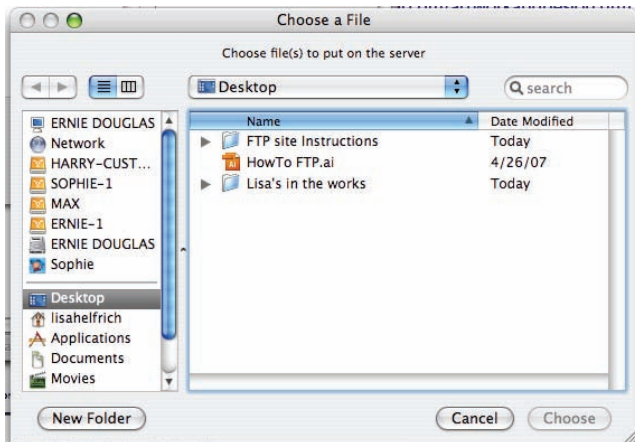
Choose a File

Choose file(s) to put on the server

Desktop

search

ERNIE DOUGLAS
Network
HARRY-CUST...
SOPHIE-1
MAX
ERNIE-1
ERNIE DOUGLAS
Sophie
Desktop
lisahelfrich
Applications
Documents
Movies

| Name | Date Modified |
|---|---|
| FTP site Instructions | Today |
| HowTo FTP.ai | 4/26/07 |
| Lisa's in the works | Today |

New Folder

Cancel

Choose